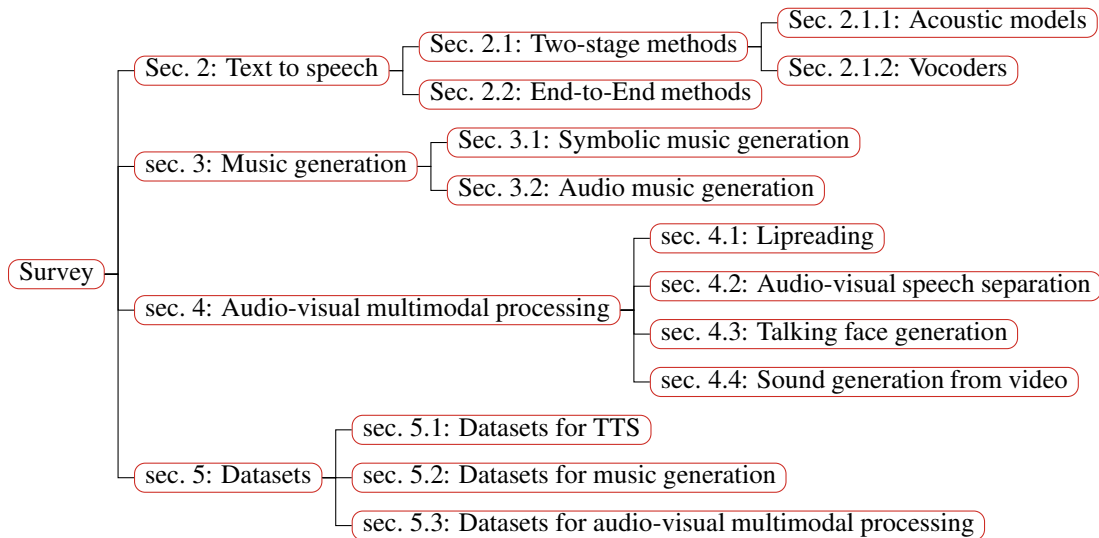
Survey

Sec. 2: Text to speech

Sec. 2.1: Two-stage methods

Sec. 2.1.1: Acoustic models

Sec. 2.1.2: Vocoders

Sec. 2.2: End-to-End methods

sec. 3: Music generation

Sec. 3.1: Symbolic music generation

Sec. 3.2: Audio music generation

sec. 4: Audio-visual multimodal processing

sec. 4.1: Lipreading

sec. 4.2: Audio-visual speech separation

sec. 4.3: Talking face generation

sec. 4.4: Sound generation from video

sec. 5: Datasets

sec. 5.1: Datasets for TTS

sec. 5.2: Datasets for music generation

sec. 5.3: Datasets for audio-visual multimodal processing